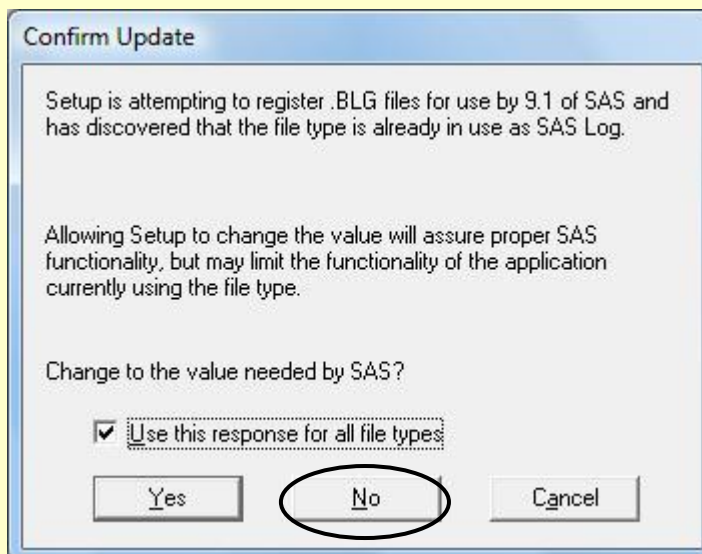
Confirm Update

Setup is attempting to register .BLG files for use by 9.1 of SAS and has discovered that the file type is already in use as SAS Log.

Allowing Setup to change the value will assure proper SAS functionality, but may limit the functionality of the application currently using the file type.

Change to the value needed by SAS?

☑ Use this response for all file types

Yes

No

Cancel